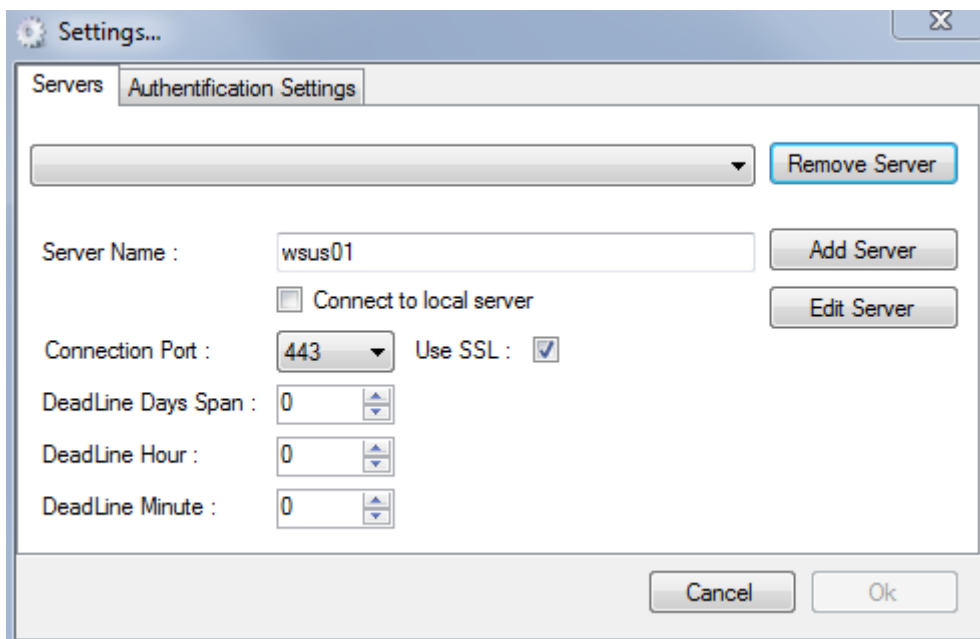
Settings...

Servers | Authentification Settings

Remove Server

Server Name : wsus01

Add Server

Connect to local server

Edit Server

Connection Port : 443

Use SSL :

DeadLine Days Span : 0

DeadLine Hour : 0

DeadLine Minute : 0

Cancel

Ok